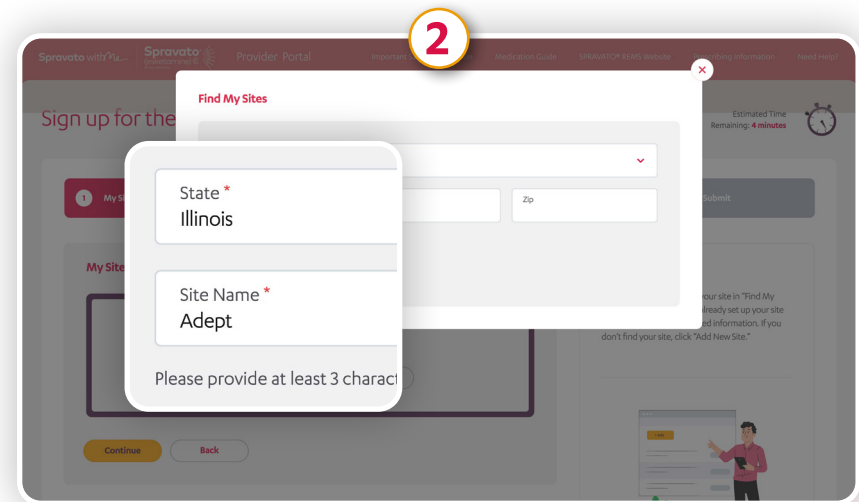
2

Spravato withMe Spravato Provider Portal Important Medication Guide SPRAVATO® REMS Website Prescribing Information Need Help?

Sign up for the

Estimated Time Remaining: 4 minutes

Find My Sites

×

1 My Si

Submit

Zip

My Site

your site in "Find My already set up your site ed information. If you don't find your site, click "Add New Site."

State *
Illinois

Site Name *
Adept

Please provide at least 3 charact

Continue

Back